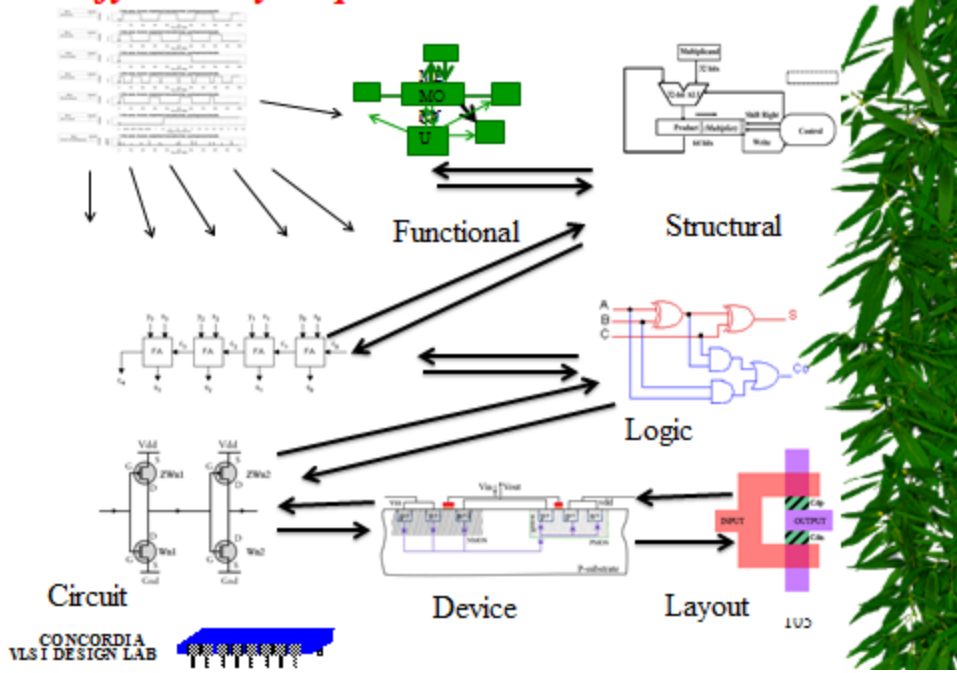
MO
U

Multiplicand
32 bits
32-bit ALU
Shift Right
Product | Multiplier
Control
64 bits
Write

Functional

Structural

FA FA FA FA

A
B
C
S
Co

Logic

Vdd
S
G
D
ZWn1
Wn1
Gnd
Vdd
S
G
D
ZWn2
Wn2
Gnd

Vin
Vout
Vdd
NMOS
PMOS
P-substrate

INPUT
OUTPUT
Cdp
Cdn

Circuit

Device

Layout

105

CONCORDIA
VLSI DESIGN LAB